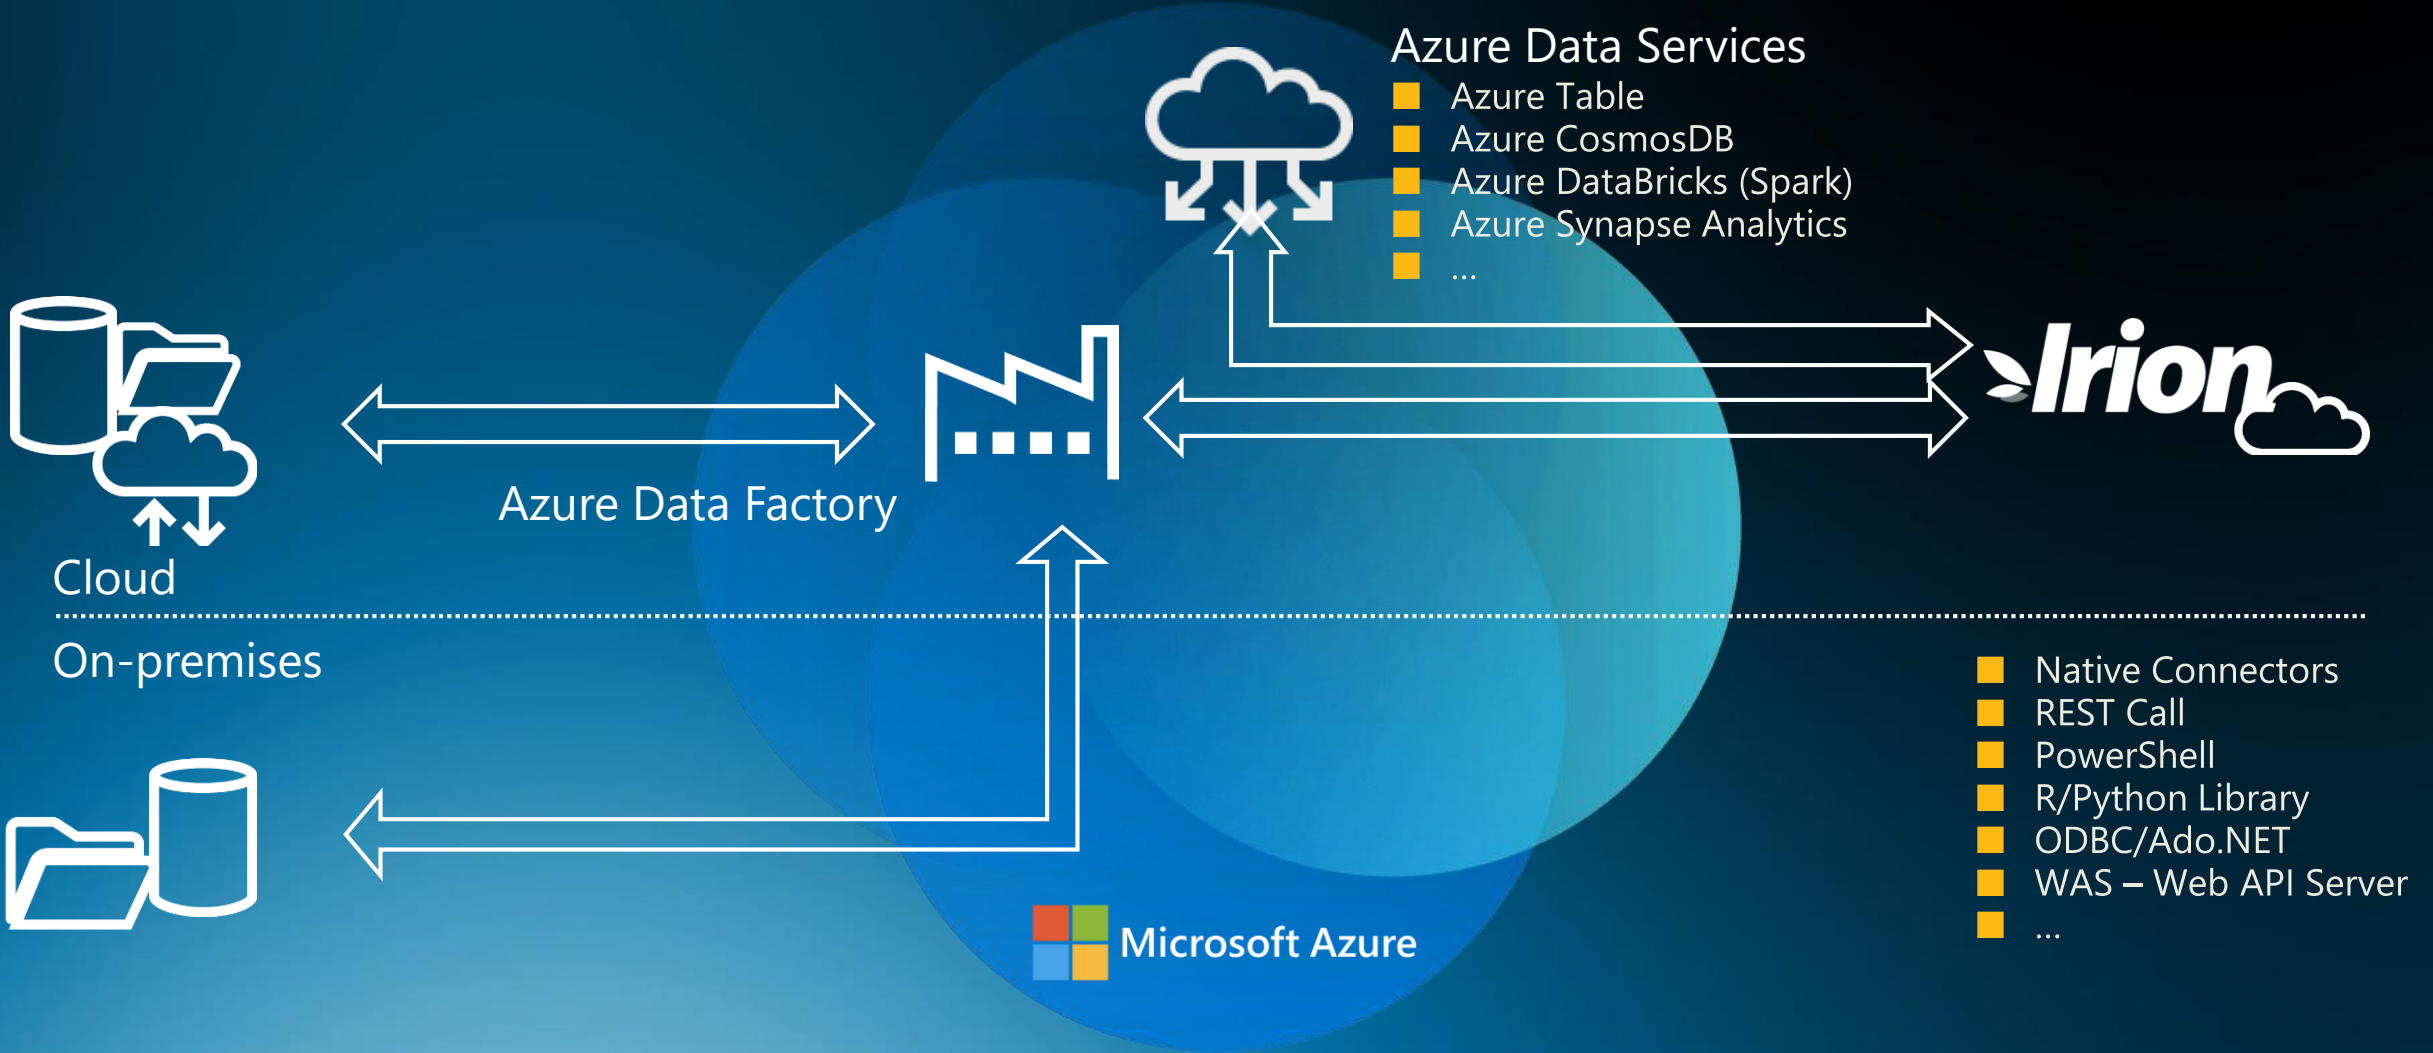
Azure Data Services
- Azure Table
- Azure CosmosDB
- Azure DataBricks (Spark)
- Azure Synapse Analytics
- ...

Irion

Cloud

Azure Data Factory

On-premises

- Native Connectors
- REST Call
- PowerShell
- R/Python Library
- ODBC/Ado.NET
- WAS – Web API Server
- ...

Microsoft Azure